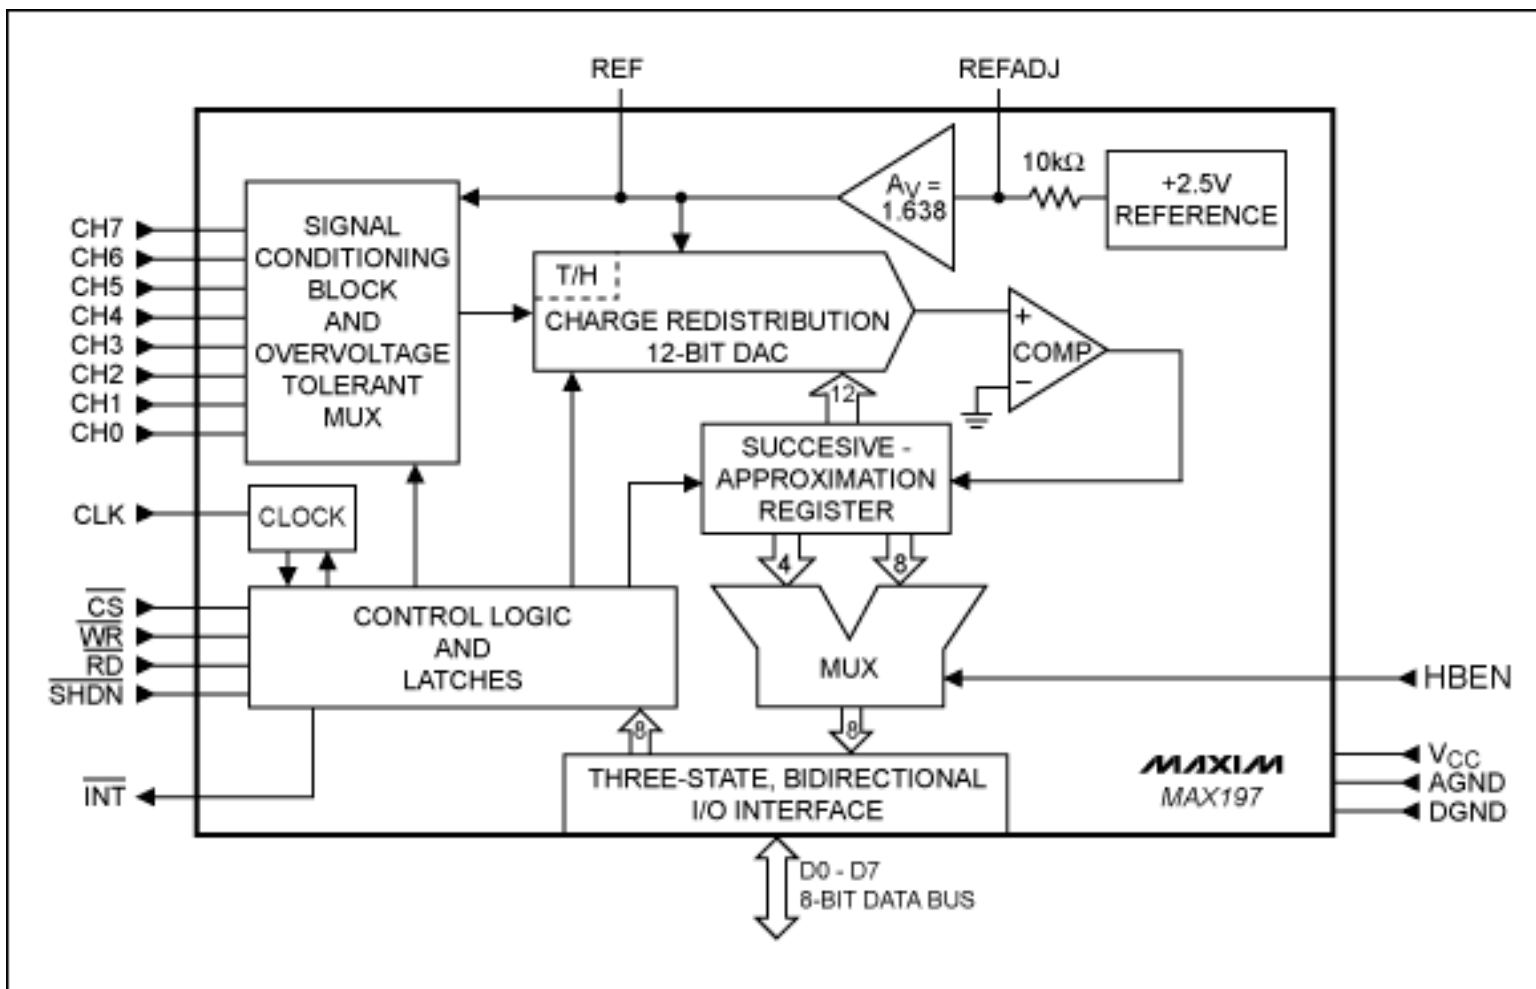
REF
REFADJ
$A_V = 1.638$
10kΩ
+2.5V REFERENCE
CH7
CH6
CH5
CH4
CH3
CH2
CH1
CH0
SIGNAL CONDITIONING BLOCK AND OVERVOLTAGE TOLERANT MUX
T/H
CHARGE REDISTRIBUTION 12-BIT DAC
+
COMP
−
12
SUCCESIVE - APPROXIMATION REGISTER
CLK
CLOCK
4
8
$\overline{CS}$
$\overline{WR}$
$\overline{RD}$
$\overline{SHDN}$
CONTROL LOGIC AND LATCHES
MUX
HBEN
8
8
$\overline{INT}$
THREE-STATE, BIDIRECTIONAL I/O INTERFACE
MAXIM
MAX197
$V_{CC}$
AGND
DGND
D0 - D7
8-BIT DATA BUS